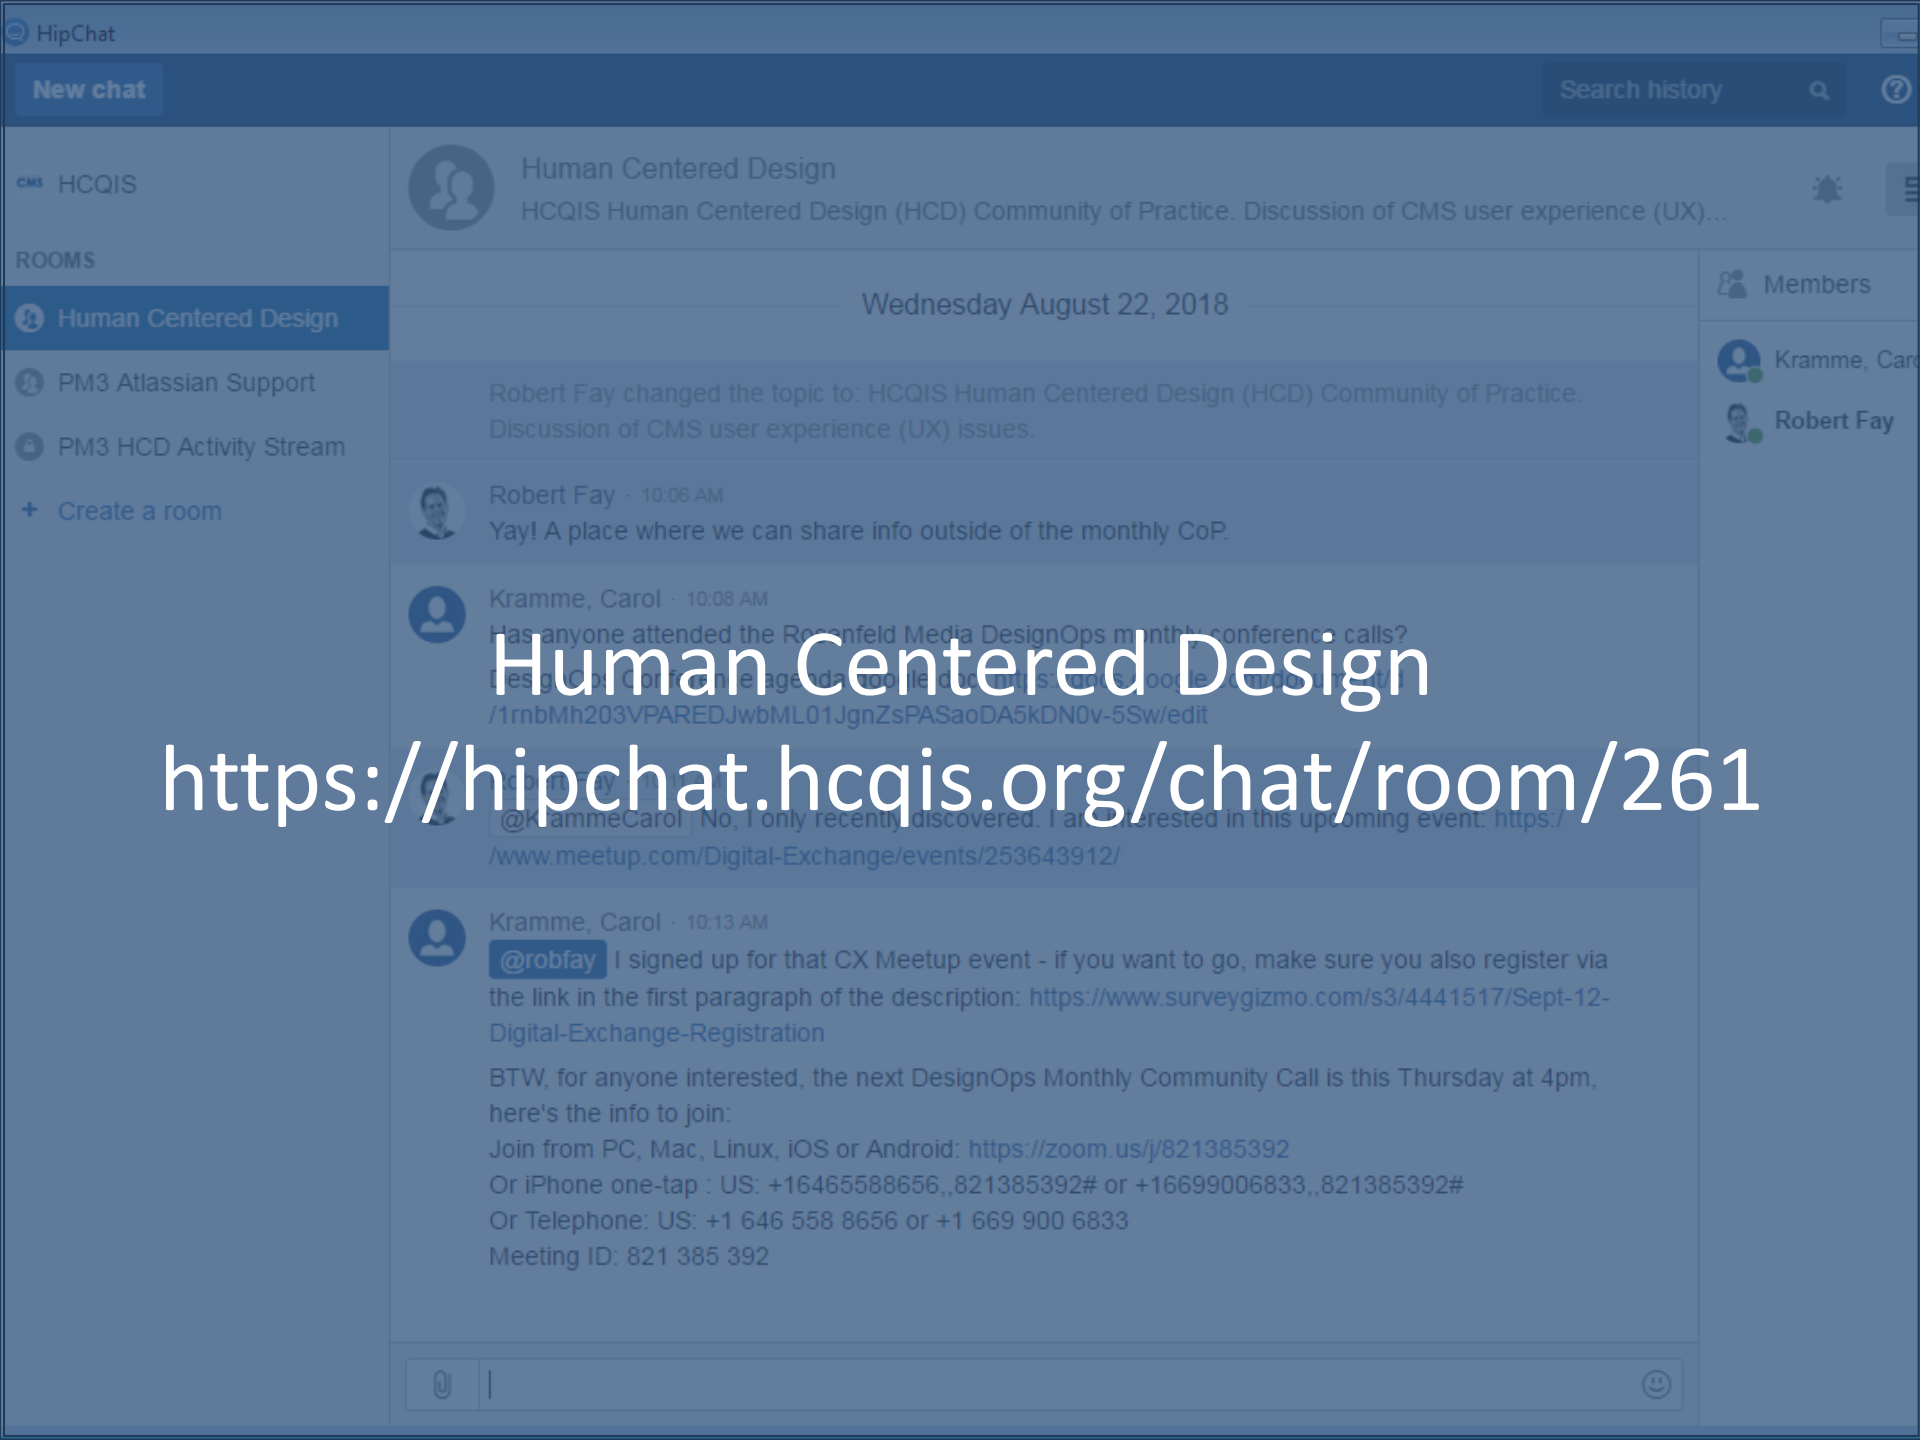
HipChat

New chat

Search history

HCQIS

ROOMS

Human Centered Design

PM3 Atlassian Support

PM3 HCD Activity Stream

+ Create a room

Human Centered Design
HCQIS Human Centered Design (HCD) Community of Practice. Discussion of CMS user experience (UX)...

Members

Kramme, Car

Robert Fay

Wednesday August 22, 2018

Robert Fay changed the topic to: HCQIS Human Centered Design (HCD) Community of Practice. Discussion of CMS user experience (UX) issues.

Robert Fay · 10:06 AM
Yay! A place where we can share info outside of the monthly CoP.

Kramme, Carol · 10:08 AM
Has anyone attended the Rosenfeld Media DesignOps monthly conference calls?
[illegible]
/1rnbMh203VPAREDJwbML01JgnZsPASaoDA5kDN0v-5Sw/edit

Human Centered Design
https://hipchat.hcqis.org/chat/room/261

@KrammeCarol No, I only recently discovered. I a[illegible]erested in this upcoming event: https:/ /www.meetup.com/Digital-Exchange/events/253643912/

Kramme, Carol · 10:13 AM
@robfay I signed up for that CX Meetup event - if you want to go, make sure you also register via the link in the first paragraph of the description: https://www.surveygizmo.com/s3/4441517/Sept-12-Digital-Exchange-Registration

BTW, for anyone interested, the next DesignOps Monthly Community Call is this Thursday at 4pm, here's the info to join:
Join from PC, Mac, Linux, iOS or Android: https://zoom.us/j/821385392
Or iPhone one-tap : US: +16465588656,,821385392# or +16699006833,,821385392#
Or Telephone: US: +1 646 558 8656 or +1 669 900 6833
Meeting ID: 821 385 392